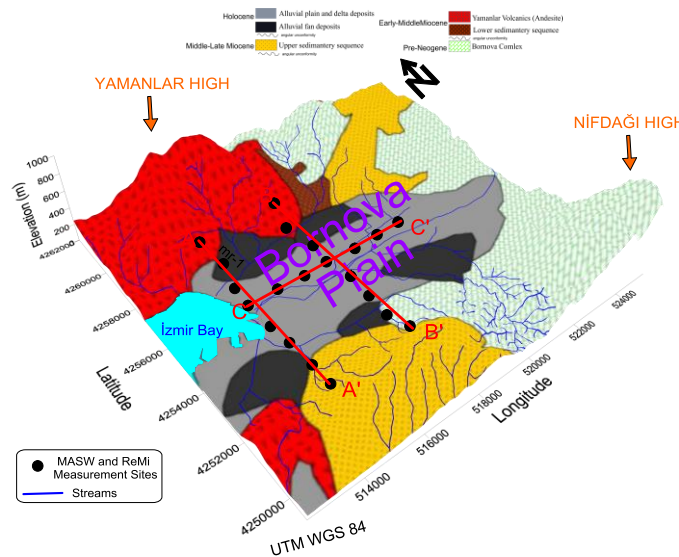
Holocene
Alluvial plain and delta deposits
Alluvial fan deposits
angular unconformity
Middle-Late Miocene
Upper sedimantery sequence
angular unconformity
Early-MiddleMiocene
Yamanlar Volcanics (Andesite)
Lower sedimantery sequence
angular unconformity
Pre-Neogene
Bornova Comlex

N

YAMANLAR HIGH

NİFDAĞI HIGH

Elevation (m)
1000
800
600
400
200
4262000
4260000
4258000
4256000
4254000
4252000
4250000
Latitude

Bornova Plain

İzmir Bay

C
C'
B
B'
A
A'

MASW and ReMi Measurement Sites
Streams

UTM WGS 84

514000
516000
518000
520000
522000
524000
Longitude